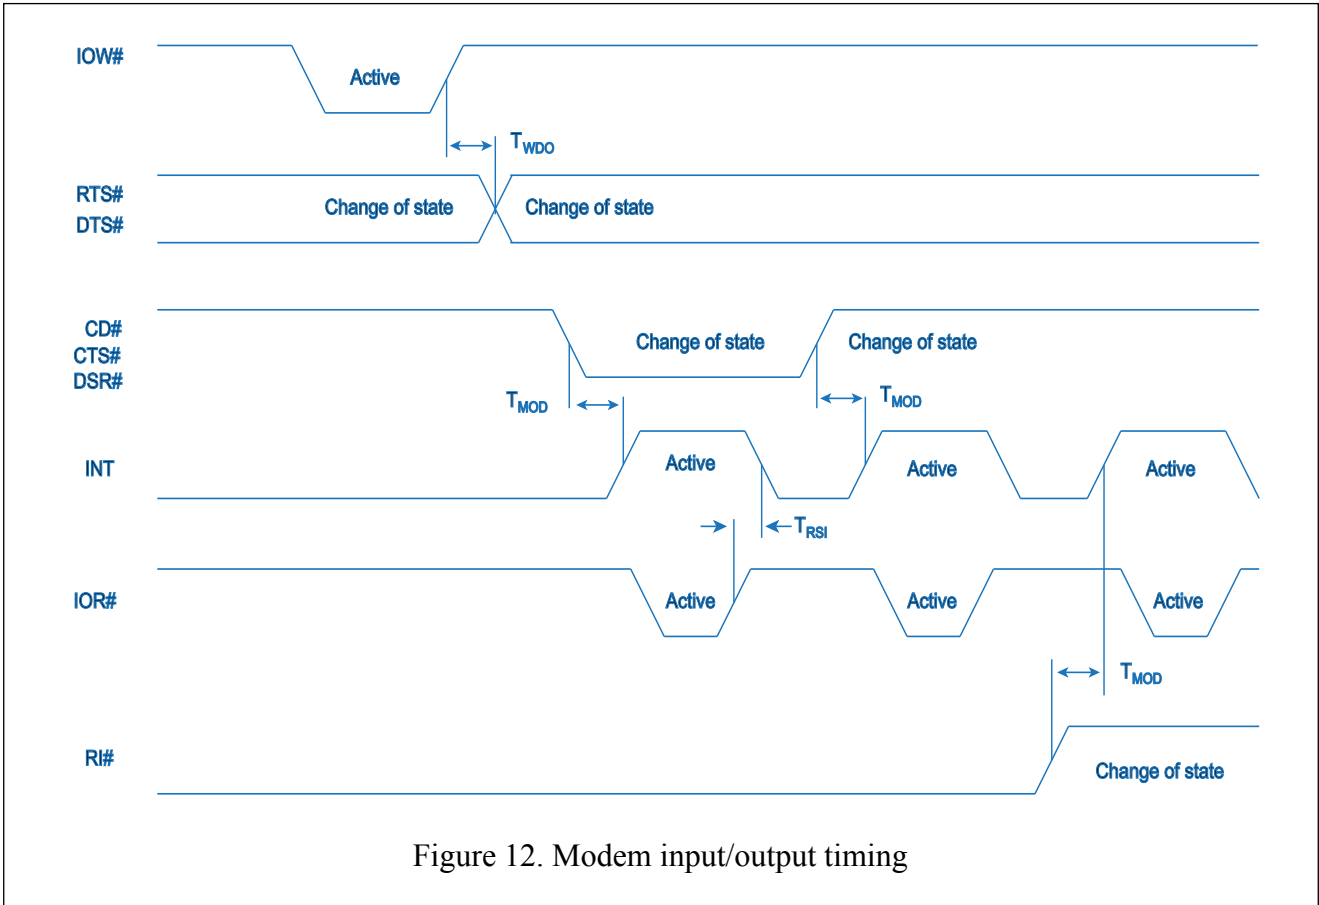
IOW#

Active

$T_{WDO}$

RTS#
DTS#

Change of state

Change of state

CD#
CTS#
DSR#

Change of state

Change of state

$T_{MOD}$

$T_{MOD}$

INT

Active

Active

Active

$T_{RSI}$

IOR#

Active

Active

Active

$T_{MOD}$

RI#

Change of state

Figure 12. Modem input/output timing